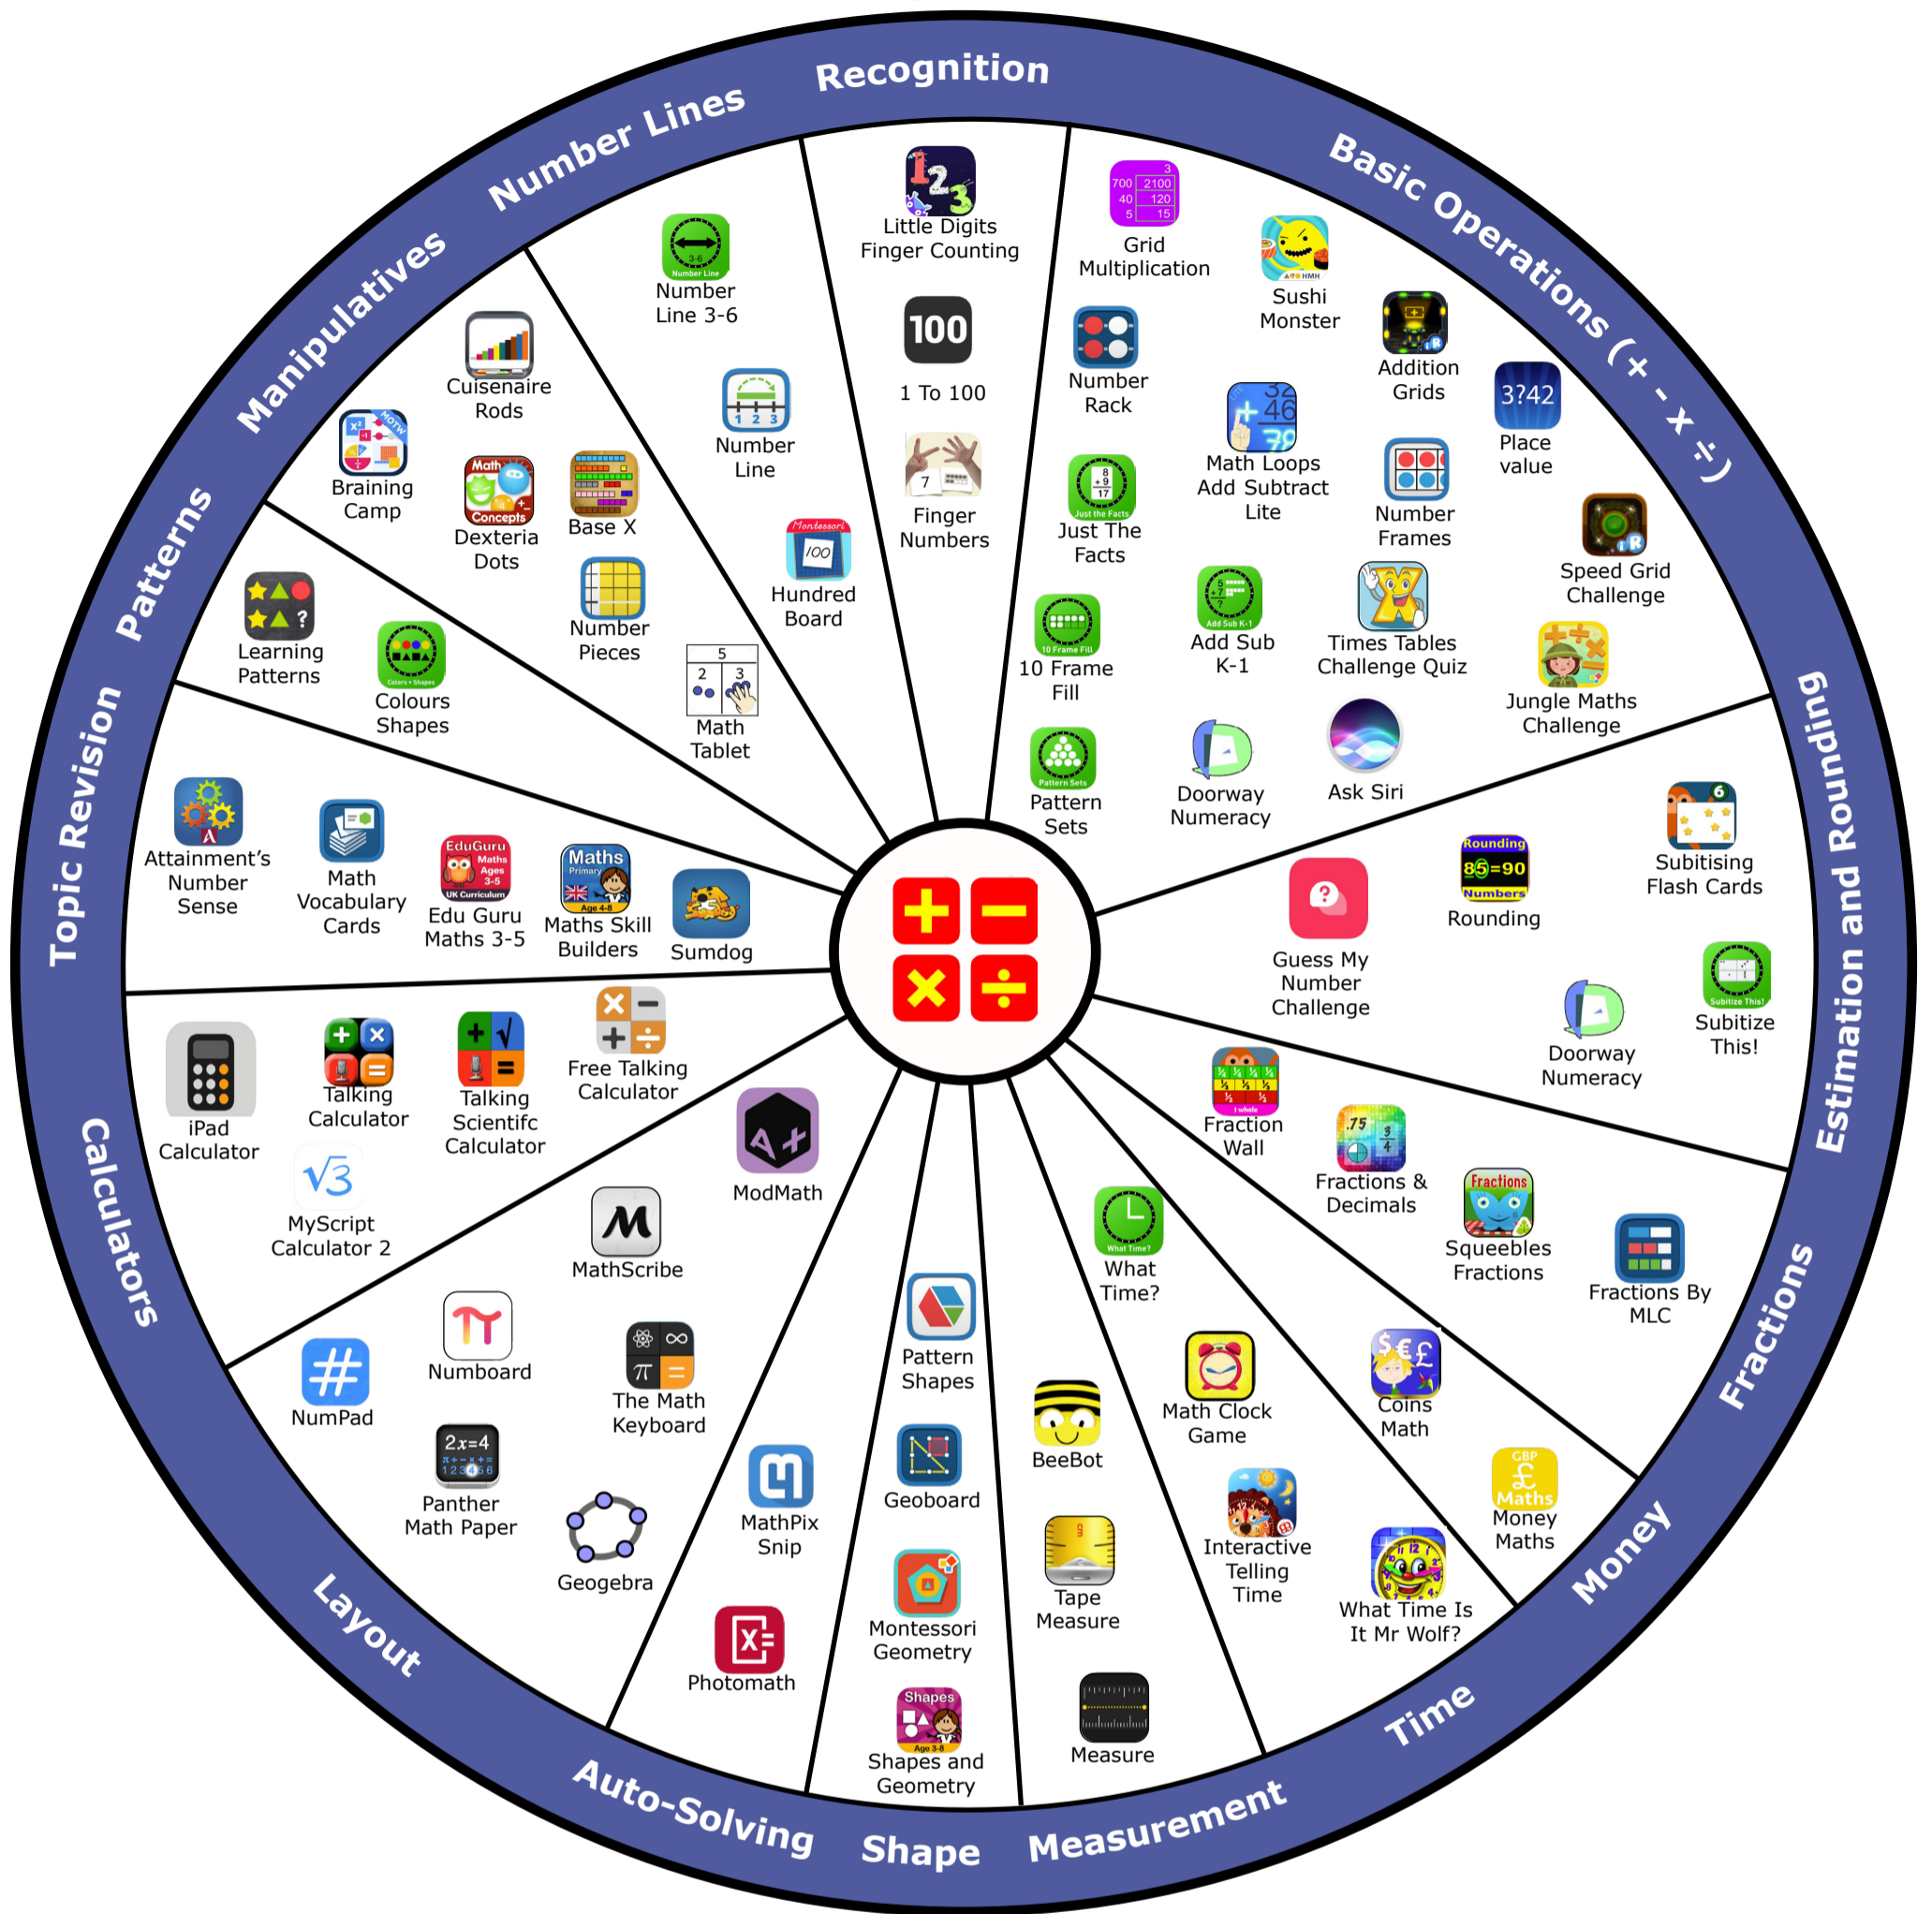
Recognition

Little Digits Finger Counting

100

1 To 100

Finger Numbers

Basic Operations (+ - x ÷)

Grid Multiplication

Sushi Monster

Number Rack

Addition Grids

Math Loops Add Subtract Lite

3?42

Place value

Just The Facts

Number Frames

Speed Grid Challenge

10 Frame Fill

Add Sub K-1

Times Tables Challenge Quiz

Jungle Maths Challenge

Pattern Sets

Doorway Numeracy

Ask Siri

Estimation and Rounding

Subitising Flash Cards

Rounding

Guess My Number Challenge

Doorway Numeracy

Subitize This!

Fractions

Fraction Wall

Fractions & Decimals

Squeebles Fractions

Fractions By MLC

Money

Coins Math

Money Maths

Time

What Time?

Math Clock Game

Interactive Telling Time

What Time Is It Mr Wolf?

Measurement

BeeBot

Tape Measure

Measure

Shape

Pattern Shapes

Geoboard

Montessori Geometry

Shapes and Geometry

Auto-Solving

ModMath

MathScribe

The Math Keyboard

MathPix Snip

Photomath

Geogebra

Layout

Numboard

NumPad

Panther Math Paper

Calculators

iPad Calculator

Talking Calculator

Talking Scientifc Calculator

Free Talking Calculator

MyScript Calculator 2

Topic Revision

Attainment's Number Sense

Math Vocabulary Cards

Edu Guru Maths 3-5

Maths Skill Builders

Sumdog

Patterns

Learning Patterns

Colours Shapes

Manipulatives

Cuisenaire Rods

Braining Camp

Dexteria Dots

Base X

Number Pieces

Math Tablet

Number Lines

Number Line 3-6

Number Line

Hundred Board